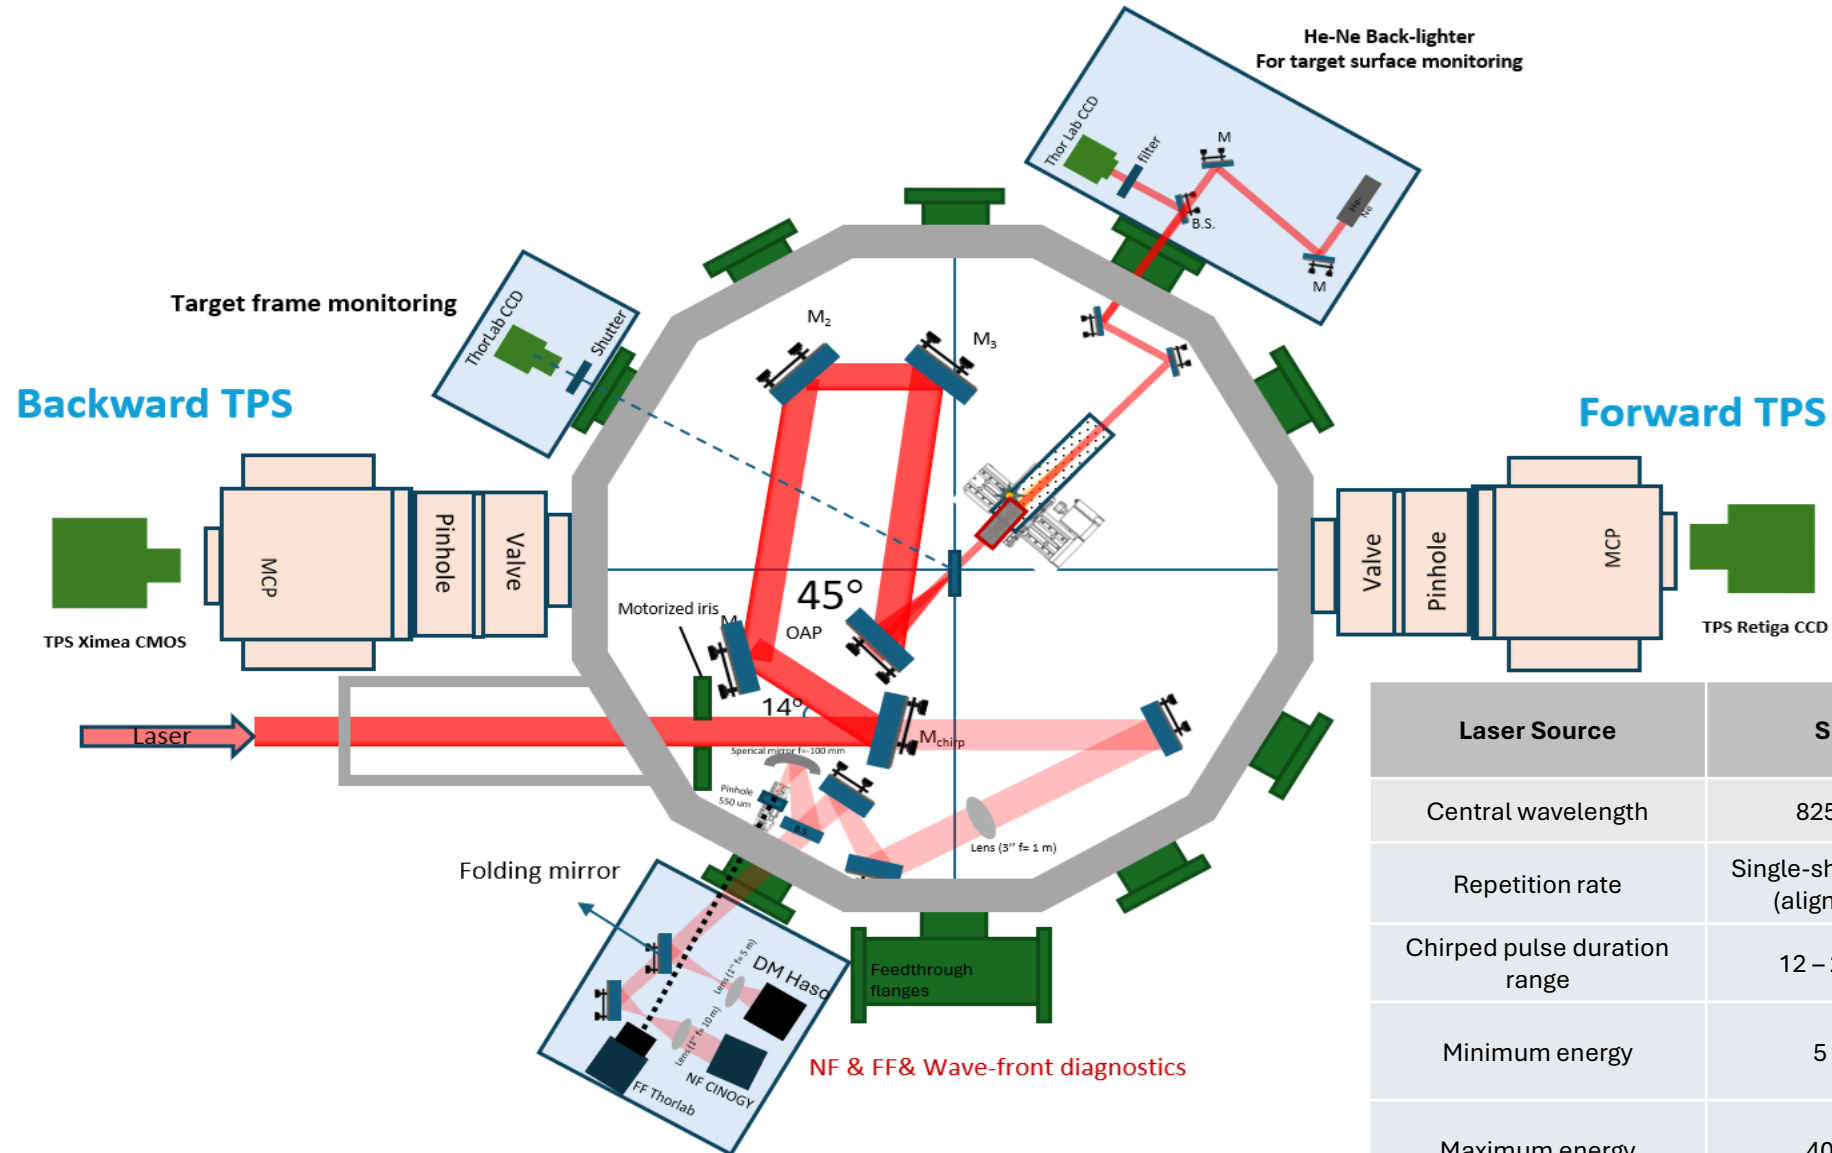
He-Ne Back-lighter
For target surface monitoring

Thor Lab CCD
filter
M
B.S.
He-Ne
M

Target frame monitoring

ThorLab CCD
Shutter

Backward TPS

Forward TPS

$M_2$
$M_3$

TPS Ximea CMOS
MCP
Pinhole
Valve

Valve
Pinhole
MCP
TPS Retiga CCD

45°
OAP
Motorized iris
M
14°
Laser
$M_{chirp}$
Sperical mirror f=-100 mm
Pinhole 550 um
B.S.
Lens (3" f= 1 m)

Folding mirror
DM Haso
Lens (1" f= 5 m)
Lens (1" f= 10 m)
NF CINOGY
FF Thorlab

Feedthrough flanges

NF & FF& Wave-front diagnostics

| Laser Source | S |
|---|---|
| Central wavelength | 825 |
| Repetition rate | Single-sh (align |
| Chirped pulse duration range | 12 – |
| Minimum energy | 5 |
| Maximum energy | 40 |